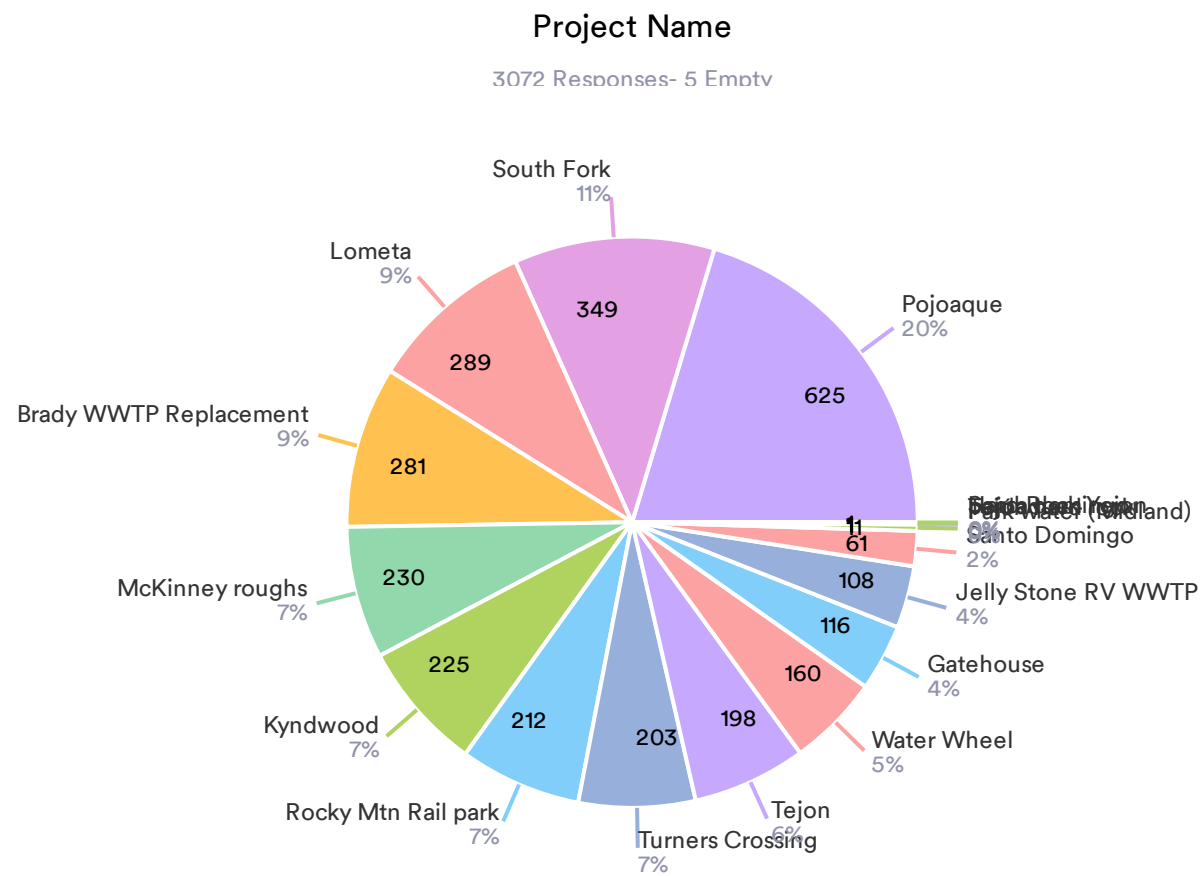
Project Name

3072 Responses- 5 Empty

South Fork
11%
349

Lometa
9%
289

Pojoaque
20%
625

Brady WWTP Replacement
9%
281

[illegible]
Park Water (Midland)
0%
1
1
Santo Domingo
2%
61

McKinney roughs
7%
230

Jelly Stone RV WWTP
4%
108

Gatehouse
4%
116

Kyndwood
7%
225

Water Wheel
5%
160

Rocky Mtn Rail park
7%
212

Turners Crossing
7%
203

Tejon
6%
198